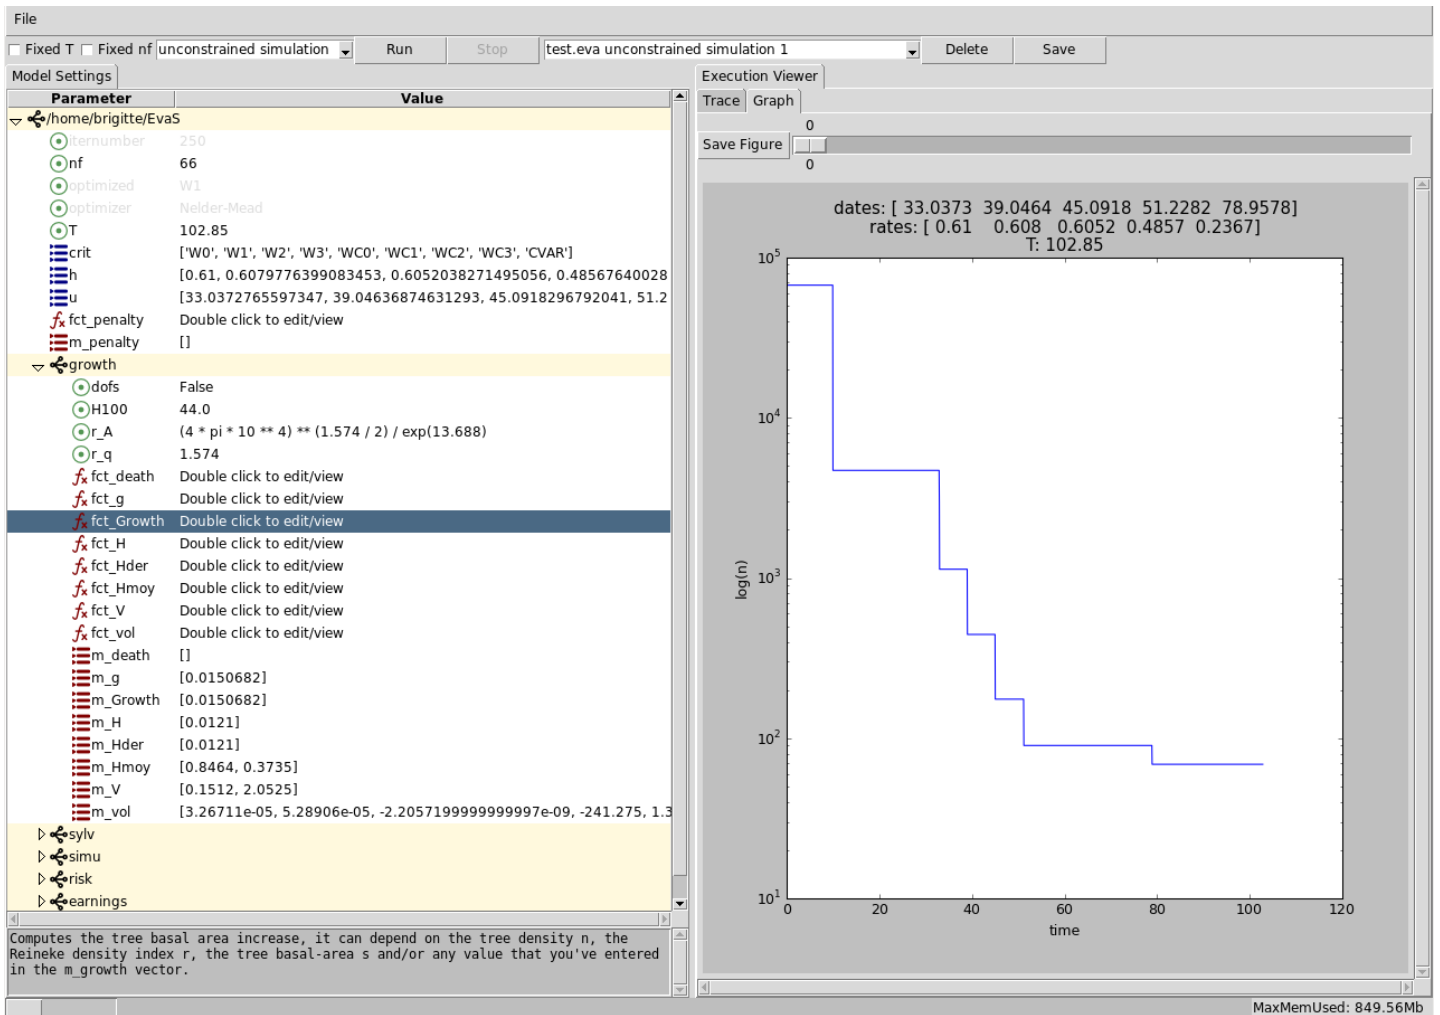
File

Fixed T   Fixed nf   unconstrained simulation   Run   Stop   test.eva unconstrained simulation 1   Delete   Save

Model Settings

| Parameter | Value |
|---|---|
| /home/brigitte/EvaS | |
| iternumber | 250 |
| nf | 66 |
| optimized | W1 |
| optimizer | Nelder-Mead |
| T | 102.85 |
| crit | ['W0', 'W1', 'W2', 'W3', 'WC0', 'WC1', 'WC2', 'WC3', 'CVAR'] |
| h | [0.61, 0.6079776399083453, 0.6052038271495056, 0.48567640028 |
| u | [33.0372765597347, 39.04636874631293, 45.0918296792041, 51.2 |
| fct_penalty | Double click to edit/view |
| m_penalty | [] |
| growth | |
| dofs | False |
| H100 | 44.0 |
| r_A | (4 * pi * 10 ** 4) ** (1.574 / 2) / exp(13.688) |
| r_q | 1.574 |
| fct_death | Double click to edit/view |
| fct_g | Double click to edit/view |
| fct_Growth | Double click to edit/view |
| fct_H | Double click to edit/view |
| fct_Hder | Double click to edit/view |
| fct_Hmoy | Double click to edit/view |
| fct_V | Double click to edit/view |
| fct_vol | Double click to edit/view |
| m_death | [] |
| m_g | [0.0150682] |
| m_Growth | [0.0150682] |
| m_H | [0.0121] |
| m_Hder | [0.0121] |
| m_Hmoy | [0.8464, 0.3735] |
| m_V | [0.1512, 2.0525] |
| m_vol | [3.26711e-05, 5.28906e-05, -2.2057199999999997e-09, -241.275, 1.3 |
| sylv | |
| simu | |
| risk | |
| earnings | |

Computes the tree basal area increase, it can depend on the tree density n, the Reineke density index r, the tree basal-area s and/or any value that you've entered in the m_growth vector.

Execution Viewer
Trace   Graph
Save Figure   0   0

dates: [ 33.0373  39.0464  45.0918  51.2282  78.9578]
rates: [ 0.61   0.608   0.6052  0.4857  0.2367]
T: 102.85

$10^5$ $10^4$ $10^3$ $10^2$ $10^1$
log(n)
0 20 40 60 80 100 120
time

MaxMemUsed: 849.56Mb